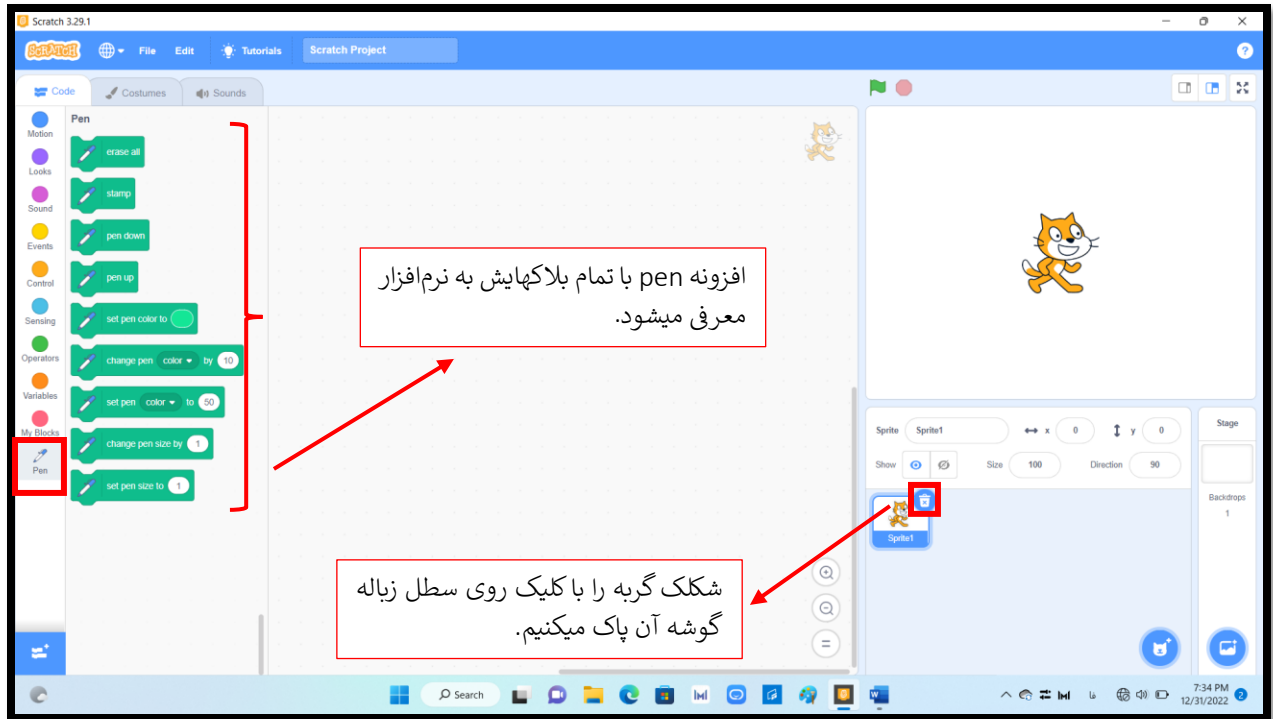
Scratch 3.29.1

Scratch File Edit Tutorials Scratch Project

Code Costumes Sounds

Motion
Looks
Sound
Events
Control
Sensing
Operators
Variables
My Blocks
Pen

Pen
erase all
stamp
pen down
pen up
set pen color to
change pen color by 10
set pen color to 50
change pen size by 1
set pen size to 1

افزونه pen با تمام بلاکهایش به نرم‌افزار معرفی میشود.

شکلک گربه را با کلیک روی سطل زباله گوشه آن پاک میکنیم.

Sprite Sprite1 x 0 y 0
Show Size 100 Direction 90
Sprite1

Stage
Backdrops
1

Search

7:34 PM
12/31/2022